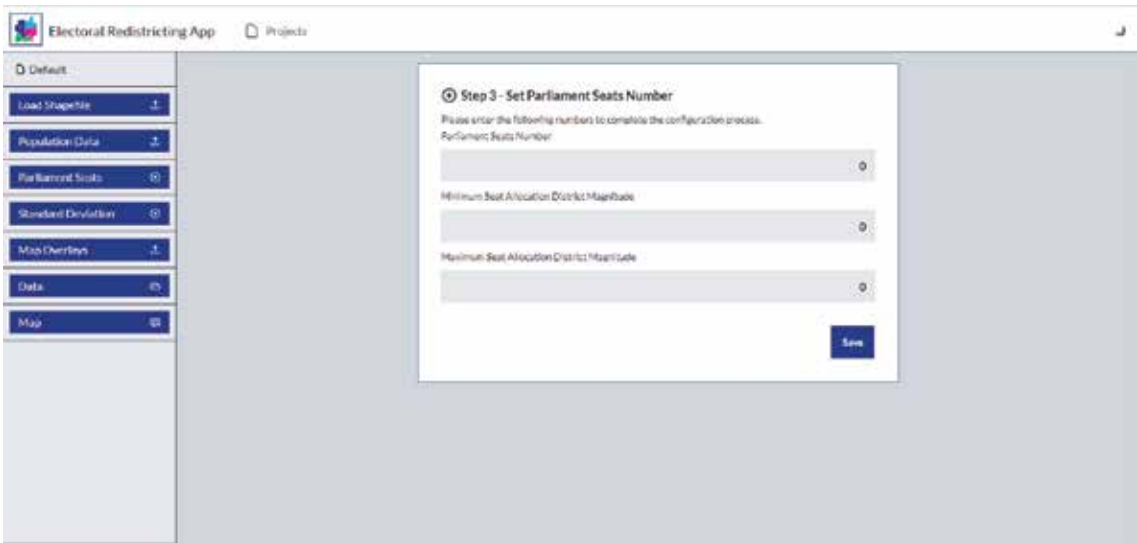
Electoral Redistricting App
Projects

Default
Load Shapefile
Population Data
Parliament Seats
Standard Deviation
Map Overlays
Data
Map

Step 3 - Set Parliament Seats Number

Please enter the following numbers to complete the configuration process.

Parliament Seats Number

0

Minimum Seat Allocation District Magnitude

0

Maximum Seat Allocation District Magnitude

0

Save